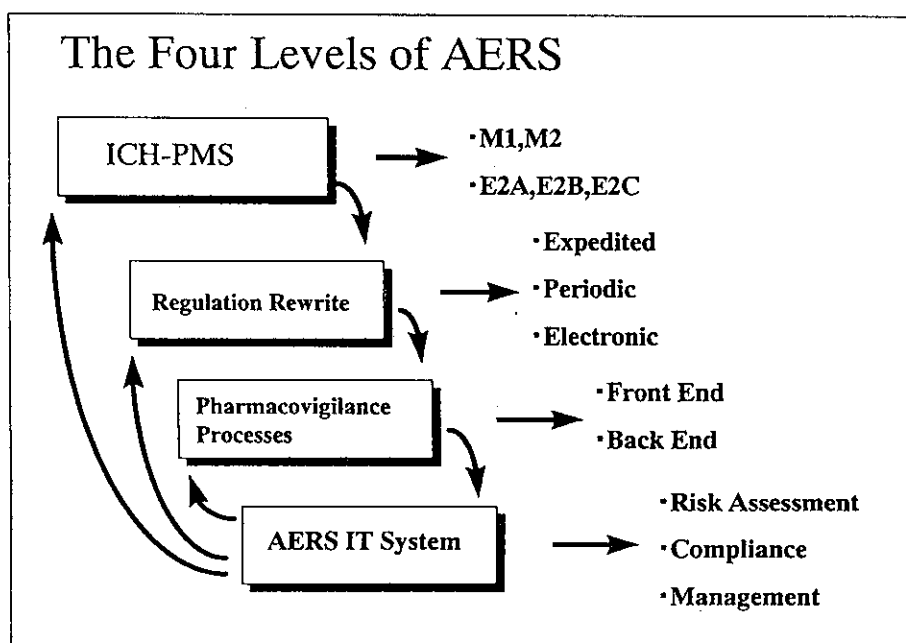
The Four Levels of AERS

ICH-PMS

·M1,M2

·E2A,E2B,E2C

Regulation Rewrite

·Expedited

·Periodic

·Electronic

Pharmacovigilance Processes

·Front End

·Back End

AERS IT System

·Risk Assessment

·Compliance

·Management